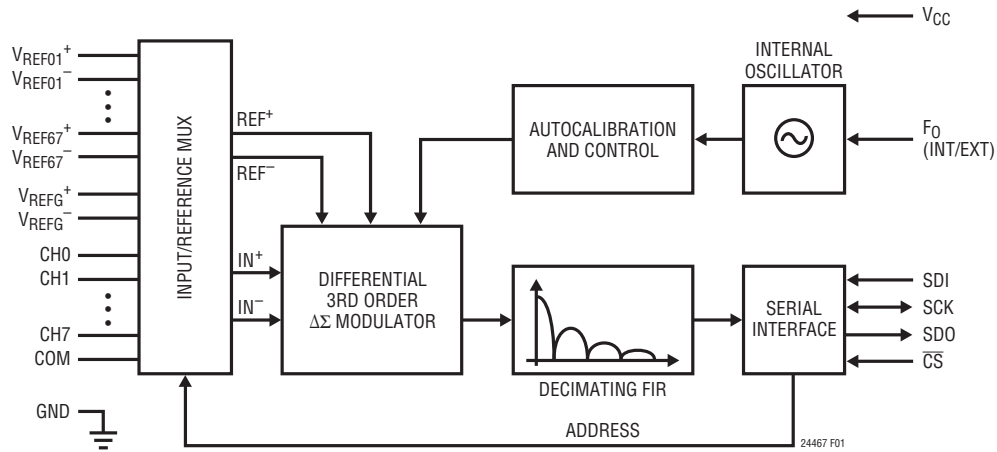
$V_{CC}$

$V_{REF01}^+$
$V_{REF01}^-$
$V_{REF67}^+$
$V_{REF67}^-$
$V_{REFG}^+$
$V_{REFG}^-$
CH0
CH1
CH7
COM

GND

INPUT/REFERENCE MUX

$REF^+$
$REF^-$
$IN^+$
$IN^-$

INTERNAL OSCILLATOR

AUTOCALIBRATION AND CONTROL

$F_O$ (INT/EXT)

DIFFERENTIAL 3RD ORDER $\Delta\Sigma$ MODULATOR

DECIMATING FIR

SERIAL INTERFACE

SDI
SCK
SDO
$\overline{CS}$

ADDRESS

24467 F01